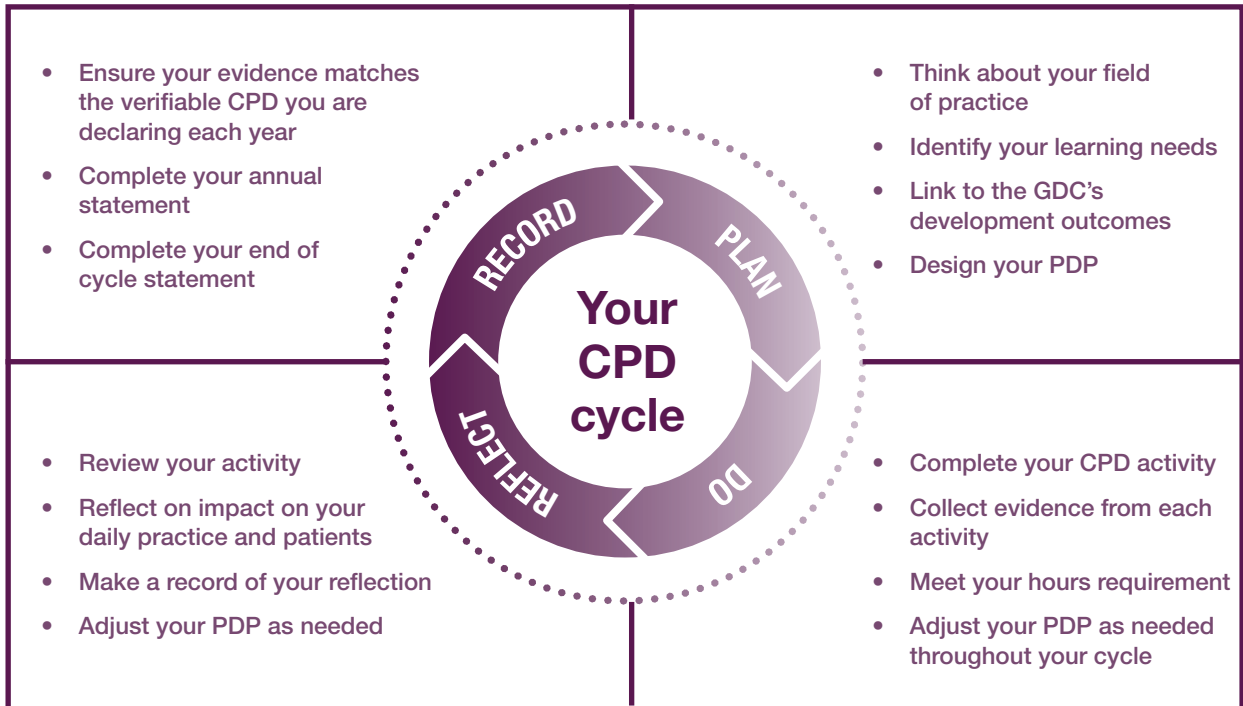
- Ensure your evidence matches the verifiable CPD you are declaring each year
- Complete your annual statement
- Complete your end of cycle statement

- Think about your field of practice
- Identify your learning needs
- Link to the GDC's development outcomes
- Design your PDP

RECORD

PLAN

Your CPD cycle

REFLECT

DO

- Review your activity
- Reflect on impact on your daily practice and patients
- Make a record of your reflection
- Adjust your PDP as needed

- Complete your CPD activity
- Collect evidence from each activity
- Meet your hours requirement
- Adjust your PDP as needed throughout your cycle